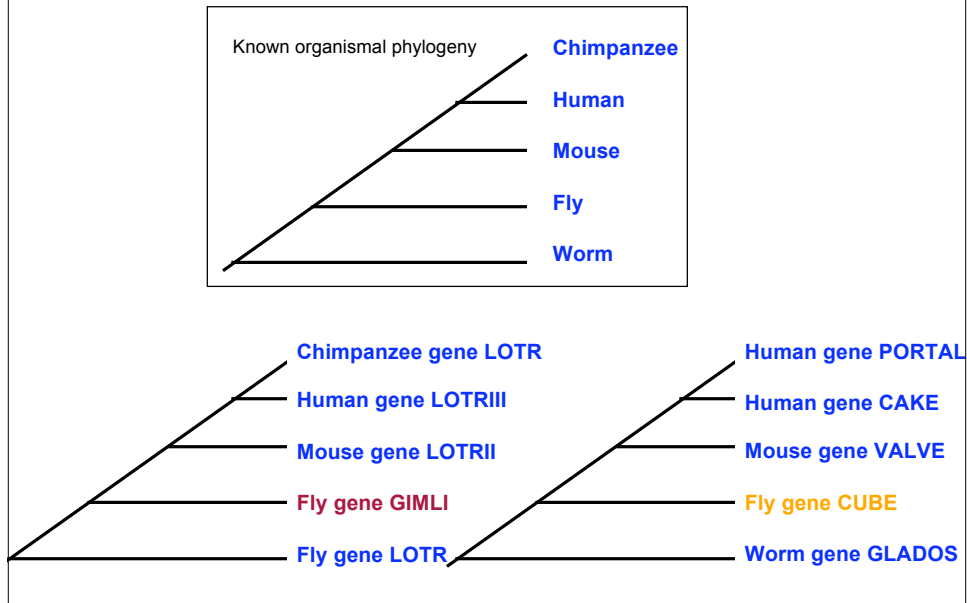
Known organismal phylogeny

Chimpanzee

Human

Mouse

Fly

Worm

Chimpanzee gene LOTR

Human gene LOTRIII

Mouse gene LOTRII

Fly gene GIMLI

Fly gene LOTR

Human gene PORTAL

Human gene CAKE

Mouse gene VALVE

Fly gene CUBE

Worm gene GLADOS